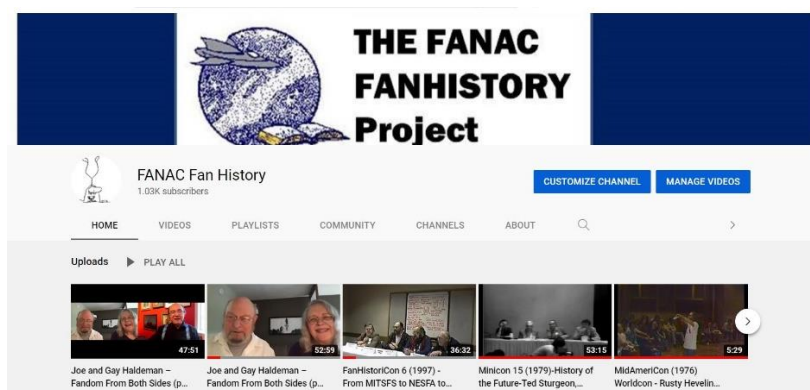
THE FANAC FANHISTORY Project

FANAC Fan History
1.03K subscribers

CUSTOMIZE CHANNEL
MANAGE VIDEOS

HOME
VIDEOS
PLAYLISTS
COMMUNITY
CHANNELS
ABOUT

Uploads
PLAY ALL

47:51
Joe and Gay Haldeman – Fandom From Both Sides (p...

52:59
Joe and Gay Haldeman – Fandom From Both Sides (p...

36:32
FanHistoriCon 6 (1997) - From MITSFS to NESFA to...

53:15
Minicon 15 (1979)-History of the Future-Ted Sturgeon,...

5:29
MidAmeriCon (1976) Worldcon - Rusty Hevelin...